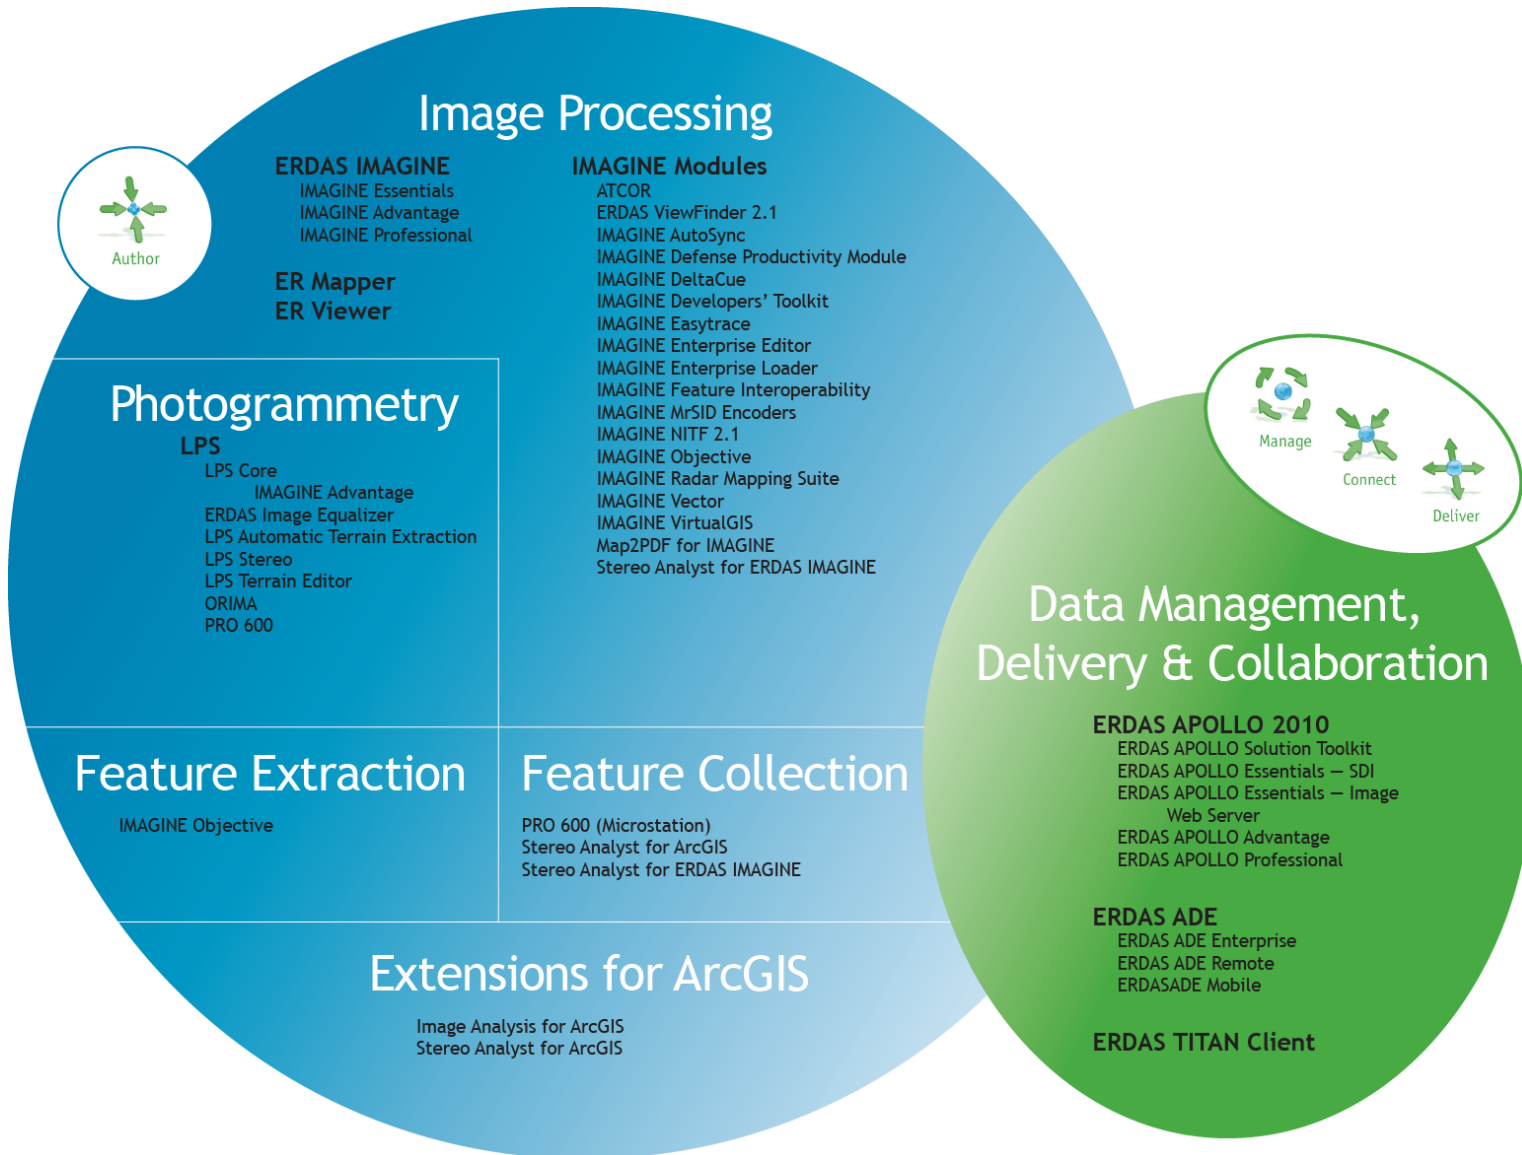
Image Processing

Author

ERDAS IMAGINE
IMAGINE Essentials
IMAGINE Advantage
IMAGINE Professional

ER Mapper
ER Viewer

IMAGINE Modules
ATCOR
ERDAS ViewFinder 2.1
IMAGINE AutoSync
IMAGINE Defense Productivity Module
IMAGINE DeltaCue
IMAGINE Developers' Toolkit
IMAGINE Easytrace
IMAGINE Enterprise Editor
IMAGINE Enterprise Loader
IMAGINE Feature Interoperability
IMAGINE MrSID Encoders
IMAGINE NITF 2.1
IMAGINE Objective
IMAGINE Radar Mapping Suite
IMAGINE Vector
IMAGINE VirtualGIS
Map2PDF for IMAGINE
Stereo Analyst for ERDAS IMAGINE

Photogrammetry
LPS
LPS Core
IMAGINE Advantage
ERDAS Image Equalizer
LPS Automatic Terrain Extraction
LPS Stereo
LPS Terrain Editor
ORIMA
PRO 600

Feature Extraction
IMAGINE Objective

Feature Collection
PRO 600 (Microstation)
Stereo Analyst for ArcGIS
Stereo Analyst for ERDAS IMAGINE

Extensions for ArcGIS
Image Analysis for ArcGIS
Stereo Analyst for ArcGIS

Manage
Connect
Deliver

Data Management, Delivery & Collaboration

ERDAS APOLLO 2010
ERDAS APOLLO Solution Toolkit
ERDAS APOLLO Essentials – SDI
ERDAS APOLLO Essentials – Image Web Server
ERDAS APOLLO Advantage
ERDAS APOLLO Professional

ERDAS ADE
ERDAS ADE Enterprise
ERDAS ADE Remote
ERDASADE Mobile

ERDAS TITAN Client